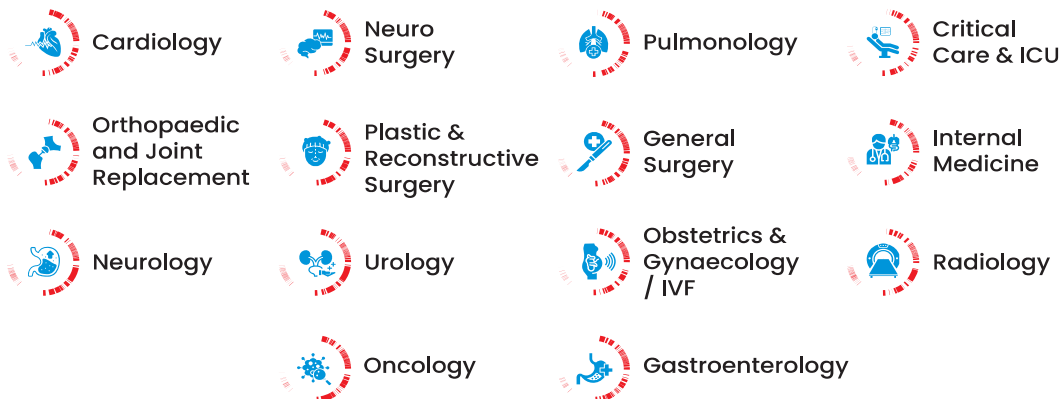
Cardiology

Neuro Surgery

Pulmonology

Critical Care & ICU

Orthopaedic and Joint Replacement

Plastic & Reconstructive Surgery

General Surgery

Internal Medicine

Neurology

Urology

Obstetrics & Gynaecology / IVF

Radiology

Oncology

Gastroenterology